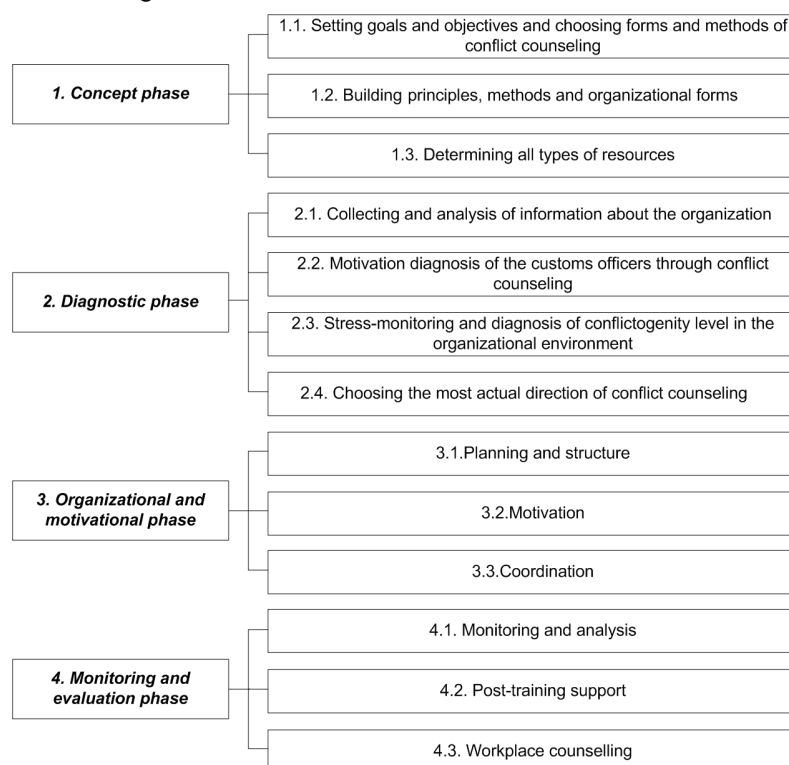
1. Concept phase

1.1. Setting goals and objectives and choosing forms and methods of conflict counseling

1.2. Building principles, methods and organizational forms

1.3. Determining all types of resources

2. Diagnostic phase

2.1. Collecting and analysis of information about the organization

2.2. Motivation diagnosis of the customs officers through conflict counseling

2.3. Stress-monitoring and diagnosis of conflictogenity level in the organizational environment

2.4. Choosing the most actual direction of conflict counseling

3. Organizational and motivational phase

3.1.Planning and structure

3.2.Motivation

3.3.Coordination

4. Monitoring and evaluation phase

4.1. Monitoring and analysis

4.2. Post-training support

4.3. Workplace counselling